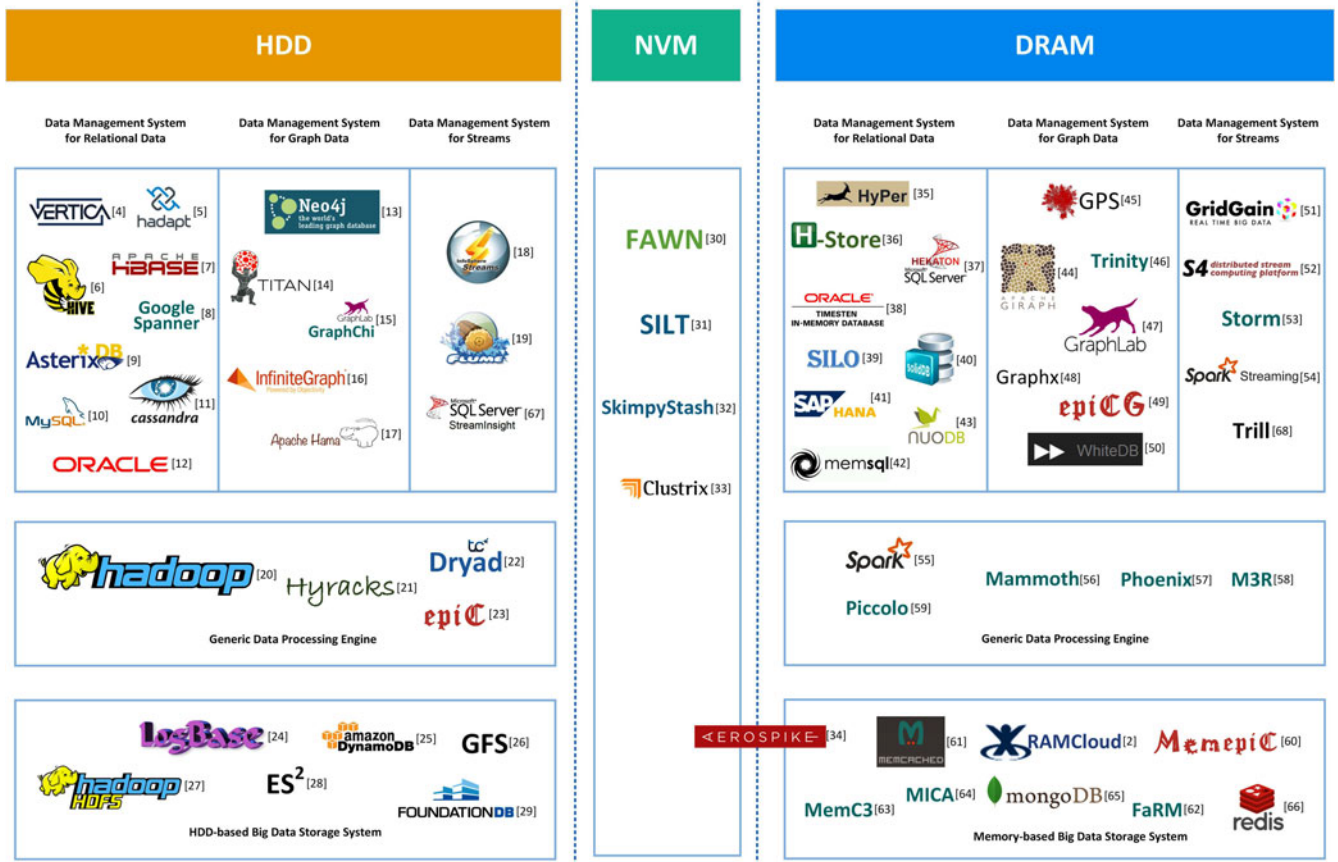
HDD

NVM

DRAM

Data Management System for Relational Data

Data Management System for Graph Data

Data Management System for Streams

VERTICA [4] hadapt [5]
APACHE HBASE [7]
HIVE [6]
Google Spanner [8]
AsterixDB [9]
MySQL [10] cassandra [11]
ORACLE [12]

Neo4j the world's leading graph database [13]
TITAN [14]
GraphLab GraphChi [15]
InfiniteGraph [16]
Apache Hama [17]

[18]
FLUME [19]
Microsoft SQL Server StreamInsight [67]

hadoop [20] Hyracks [21] Dryad [22] epiC [23]

Generic Data Processing Engine

LogBase [24] amazon DynamoDB [25] GFS [26]
hadoop HDFS [27] $ES^2$ [28] FOUNDATIONDB [29]

HDD-based Big Data Storage System

FAWN [30]

SILT [31]

SkimpyStash [32]

Clustrix [33]

AEROSPIKE [34]

Data Management System for Relational Data

Data Management System for Graph Data

Data Management System for Streams

HyPer [35]
H-Store [36]
HEKATON SQL Server [37]
ORACLE TIMESTEN IN-MEMORY DATABASE [38]
SILO [39] [40]
SAP HANA [41]
NUODB [43]
memsql [42]

GPS [45]
[44] APACHE GIRAPH
Trinity [46]
GraphLab [47]
Graphx [48]
epiCG [49]
WhiteDB [50]

GridGain REAL TIME BIG DATA [51]
S4 distributed stream computing platform [52]
Storm [53]
Spark Streaming [54]
Trill [68]

Spark [55] Mammoth [56] Phoenix [57] M3R [58]
Piccolo [59]

Generic Data Processing Engine

MEMCACHED [61] RAMCloud [2] MemepiC [60]
MemC3 [63] MICA [64] mongoDB [65] FaRM [62] redis [66]

Memory-based Big Data Storage System